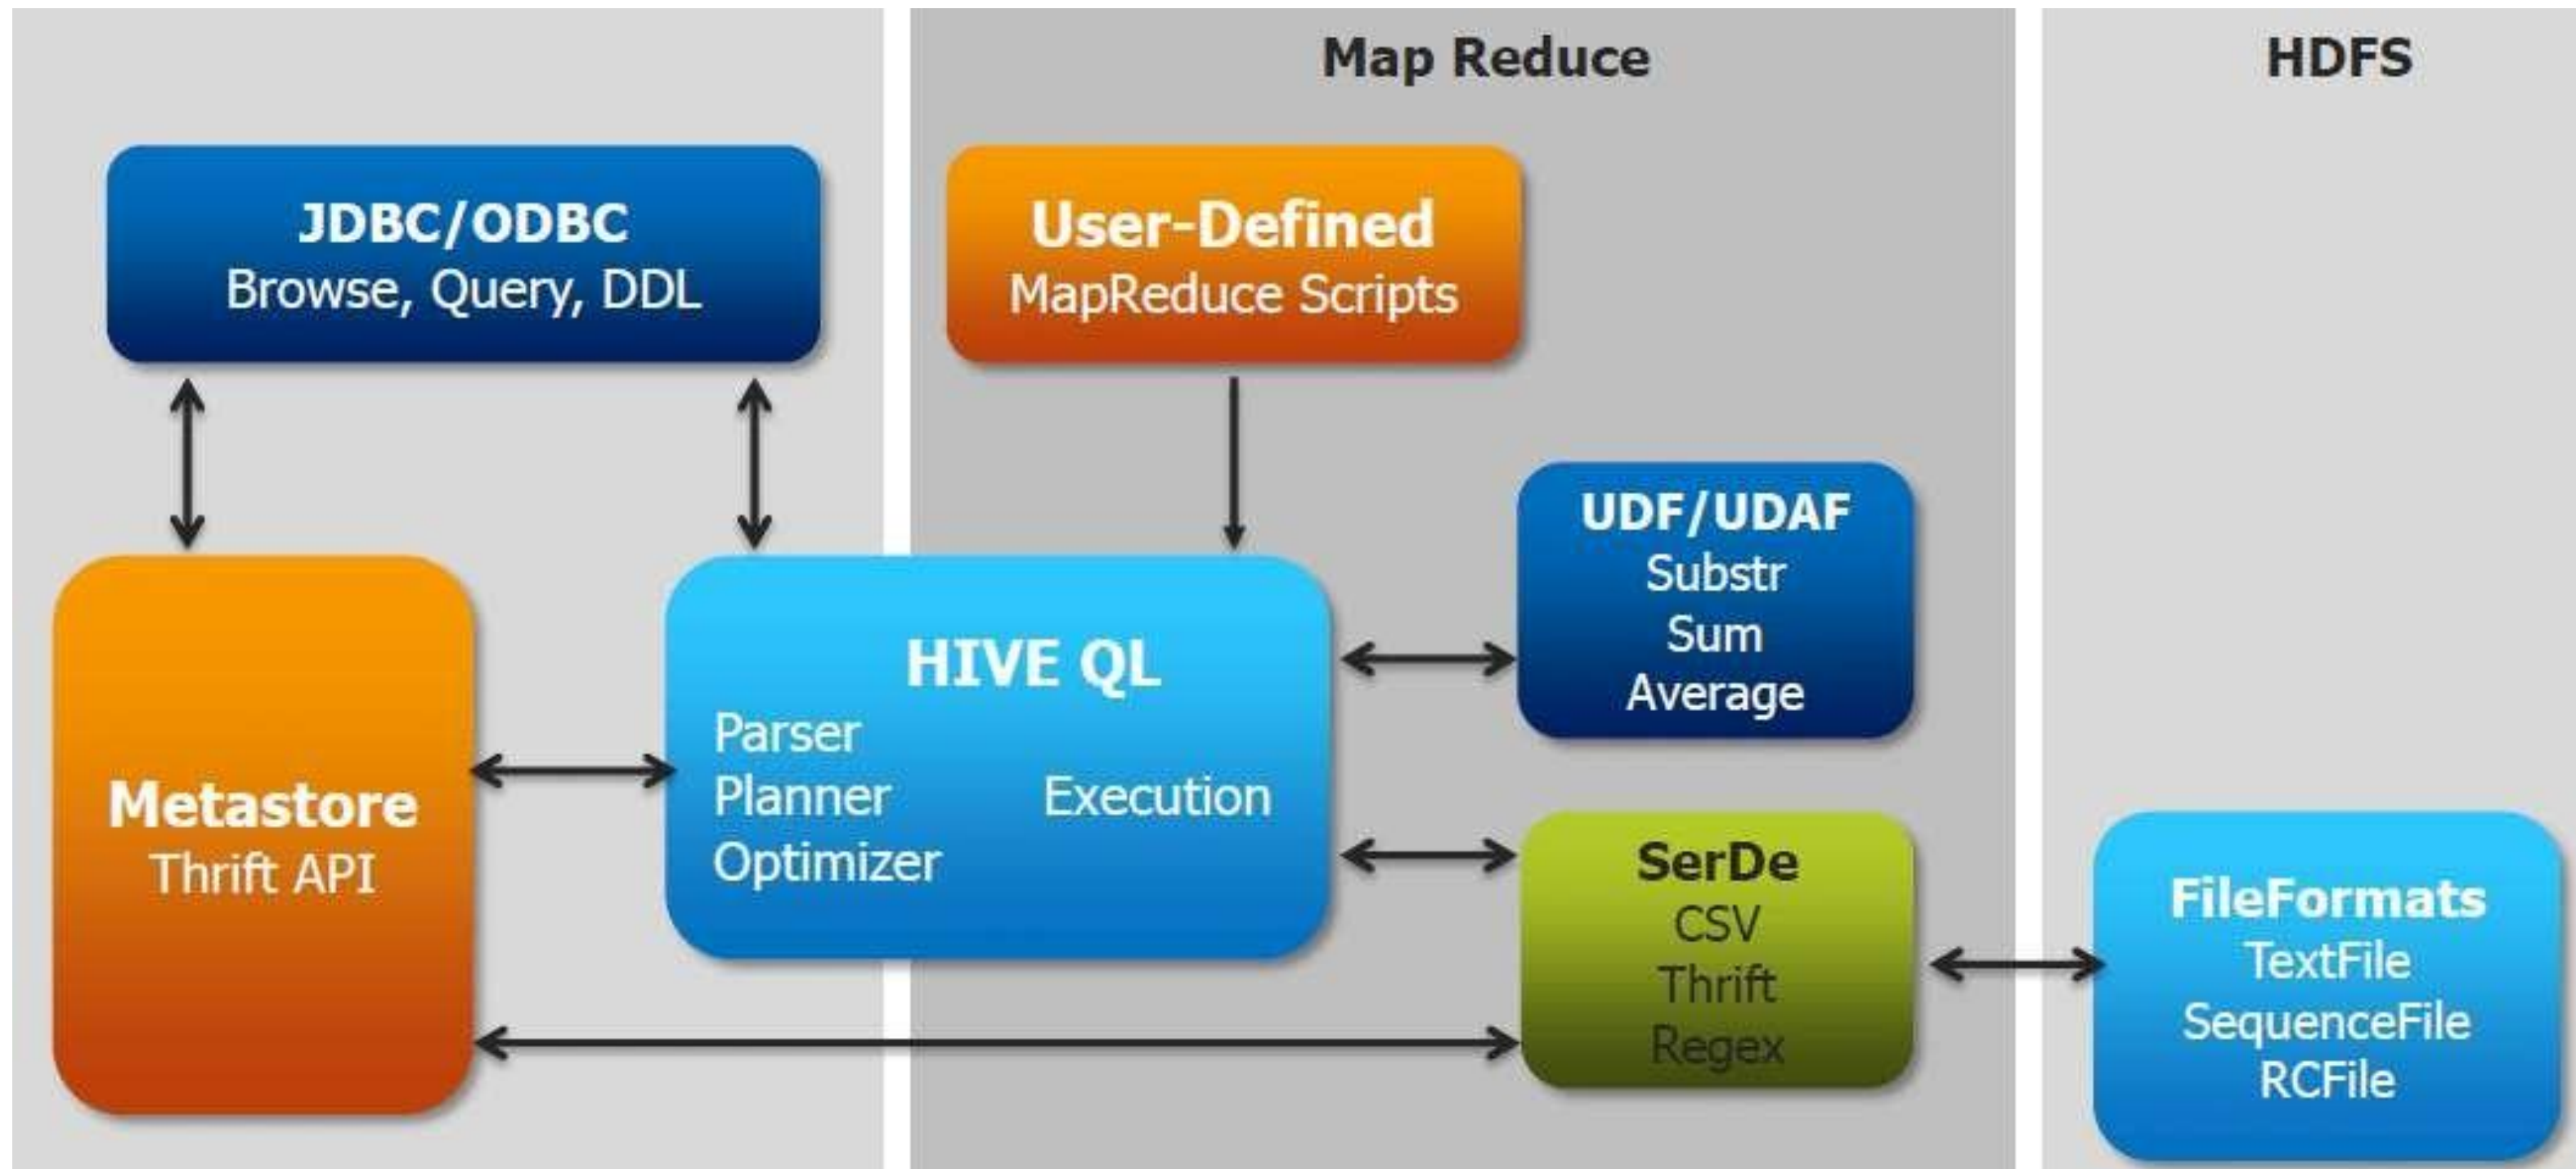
Map Reduce

HDFS

JDBC/ODBC
Browse, Query, DDL

User-Defined
MapReduce Scripts

UDF/UDAF
Substr
Sum
Average

Metastore
Thrift API

HIVE QL
Parser
Planner
Optimizer
Execution

SerDe
CSV
Thrift
Regex

FileFormats
TextFile
SequenceFile
RCFile